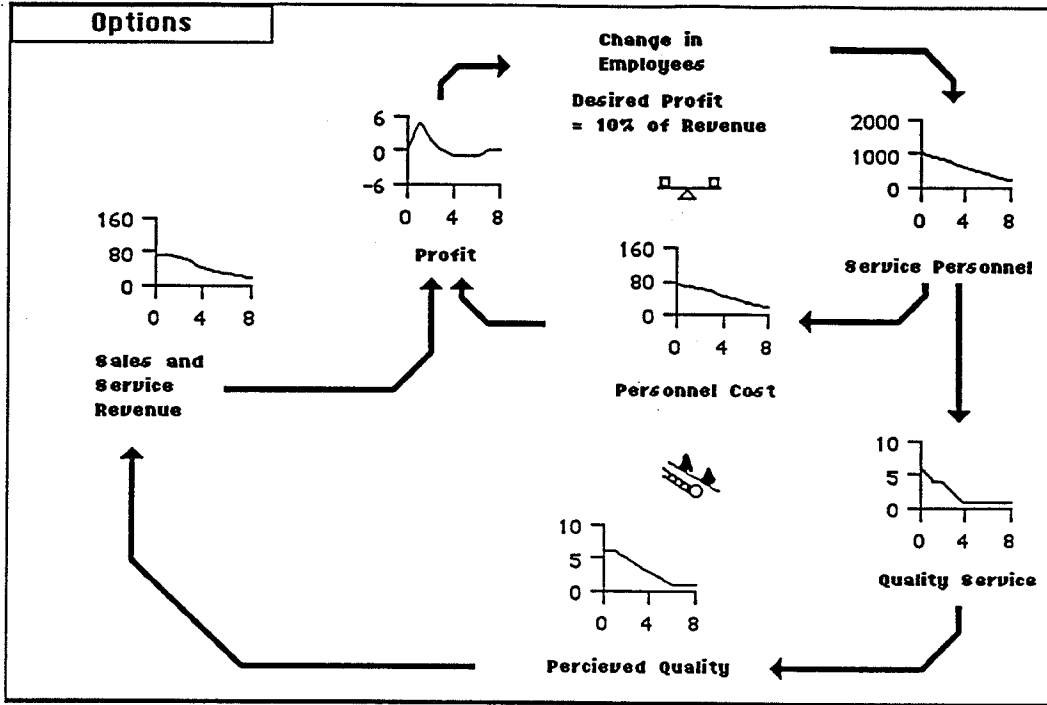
Options

Change in Employees

Desired Profit = 10% of Revenue

6
0
-6
0 4 8
Profit

2000
1000
0
0 4 8
Service Personnel

160
80
0
0 4 8
Sales and Service Revenue

160
80
0
0 4 8
Personnel Cost

10
5
0
0 4 8
Quality Service

10
5
0
0 4 8
Percieved Quality